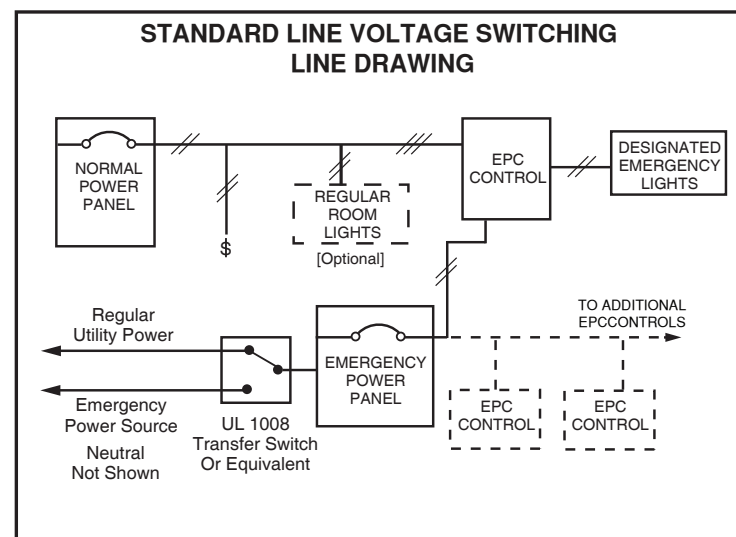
STANDARD LINE VOLTAGE SWITCHING
LINE DRAWING

NORMAL POWER PANEL

$

REGULAR ROOM LIGHTS
[Optional]

EPC CONTROL

DESIGNATED EMERGENCY LIGHTS

Regular Utility Power

Emergency Power Source

Neutral Not Shown

UL 1008 Transfer Switch Or Equivalent

EMERGENCY POWER PANEL

TO ADDITIONAL EPCCONTROLS

EPC CONTROL

EPC CONTROL